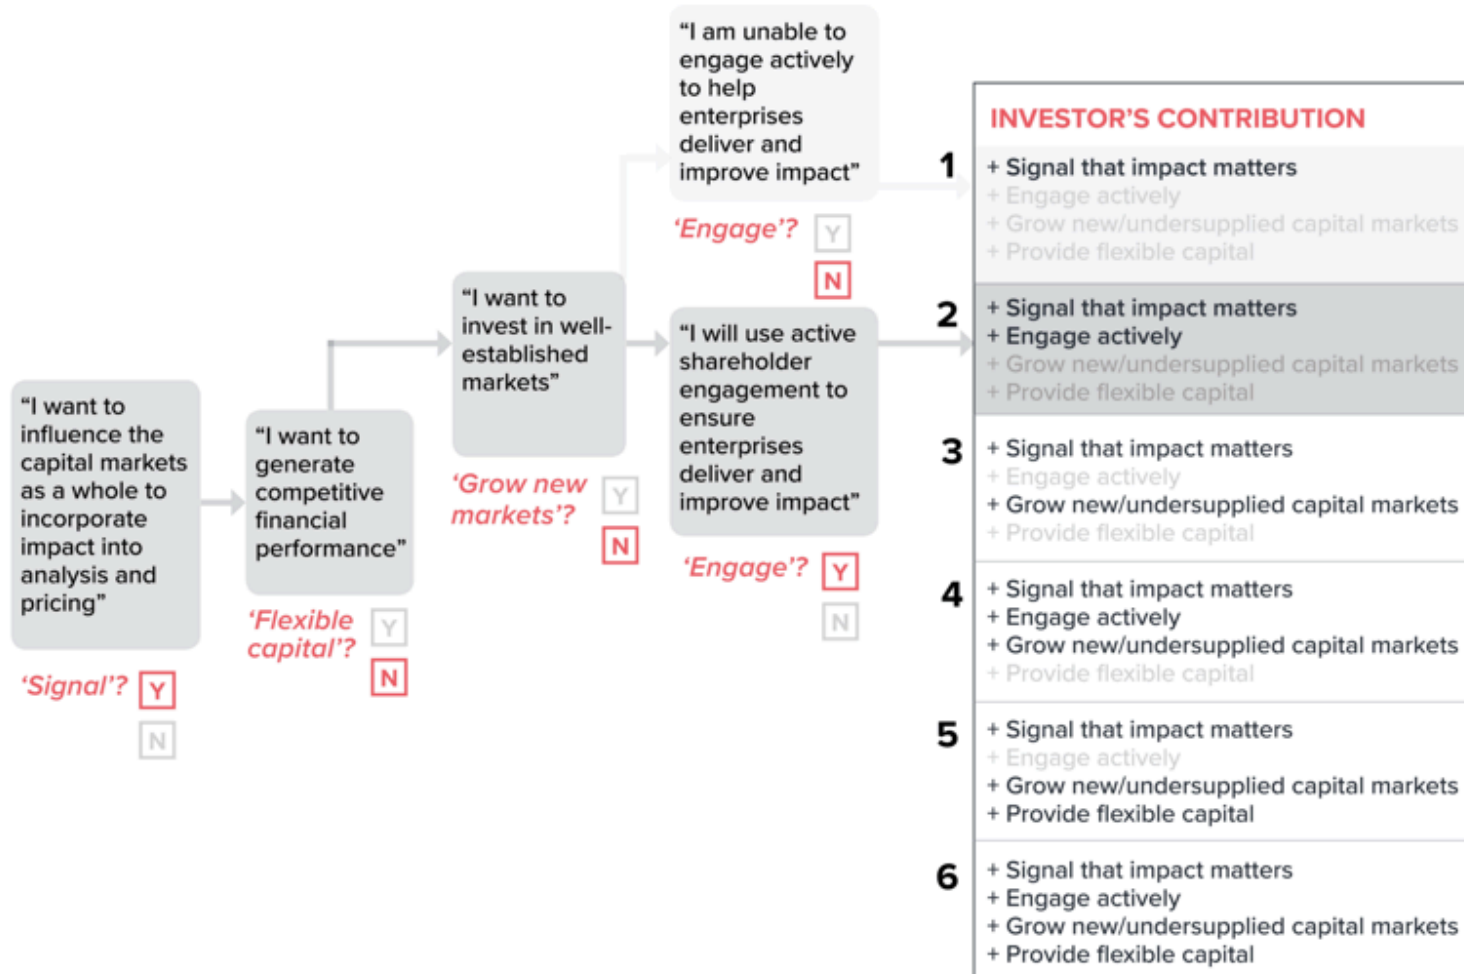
"I want to influence the capital markets as a whole to incorporate impact into analysis and pricing"

'Signal'? Y N

"I want to generate competitive financial performance"

'Flexible capital'? Y N

"I want to invest in well-established markets"

'Grow new markets'? Y N

"I am unable to engage actively to help enterprises deliver and improve impact"

'Engage'? Y N

"I will use active shareholder engagement to ensure enterprises deliver and improve impact"

'Engage'? Y N

INVESTOR'S CONTRIBUTION

1
+ Signal that impact matters
+ Engage actively
+ Grow new/undersupplied capital markets
+ Provide flexible capital

2
+ Signal that impact matters
+ Engage actively
+ Grow new/undersupplied capital markets
+ Provide flexible capital

3
+ Signal that impact matters
+ Engage actively
+ Grow new/undersupplied capital markets
+ Provide flexible capital

4
+ Signal that impact matters
+ Engage actively
+ Grow new/undersupplied capital markets
+ Provide flexible capital

5
+ Signal that impact matters
+ Engage actively
+ Grow new/undersupplied capital markets
+ Provide flexible capital

6
+ Signal that impact matters
+ Engage actively
+ Grow new/undersupplied capital markets
+ Provide flexible capital